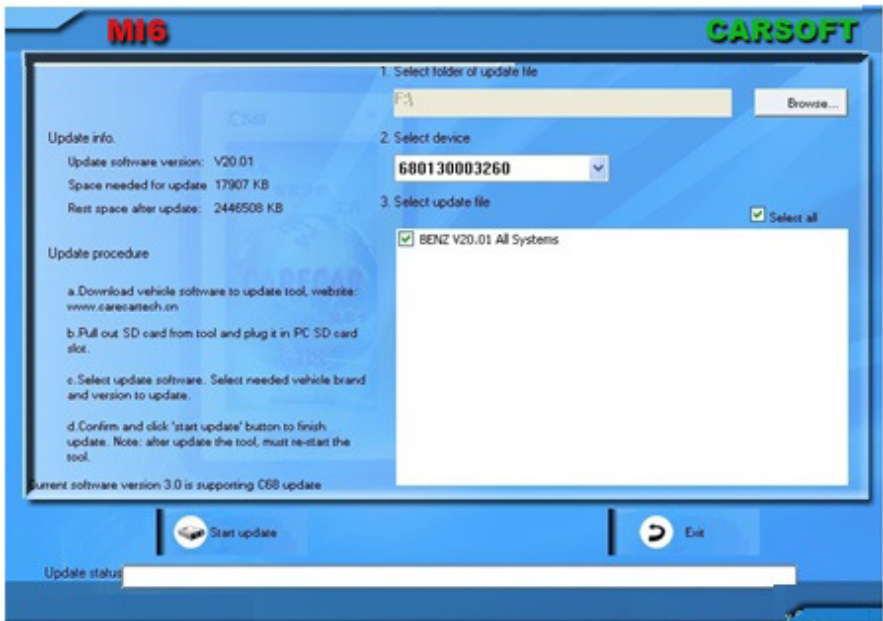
MI6

CARSOFT

Update info.

Update software version: V20.01

Space needed for update 17907 KB

Rest space after update: 2446508 KB

Update procedure

a.Download vehicle software to update tool, website: www.carecartech.cn

b.Pull out SD card from tool and plug it in PC SD card slot.

c.Select update software. Select needed vehicle brand and version to update.

d.Confirm and click 'start update' button to finish update. Note: after update the tool, must re-start the tool.

urrent software version 3.0 is supporting C68 update

1. Select folder of update file

F:\

Browse...

2. Select device

680130003260

3. Select update file

Select all

BENZ V20.01 All Systems

Start update

Exit

Update status